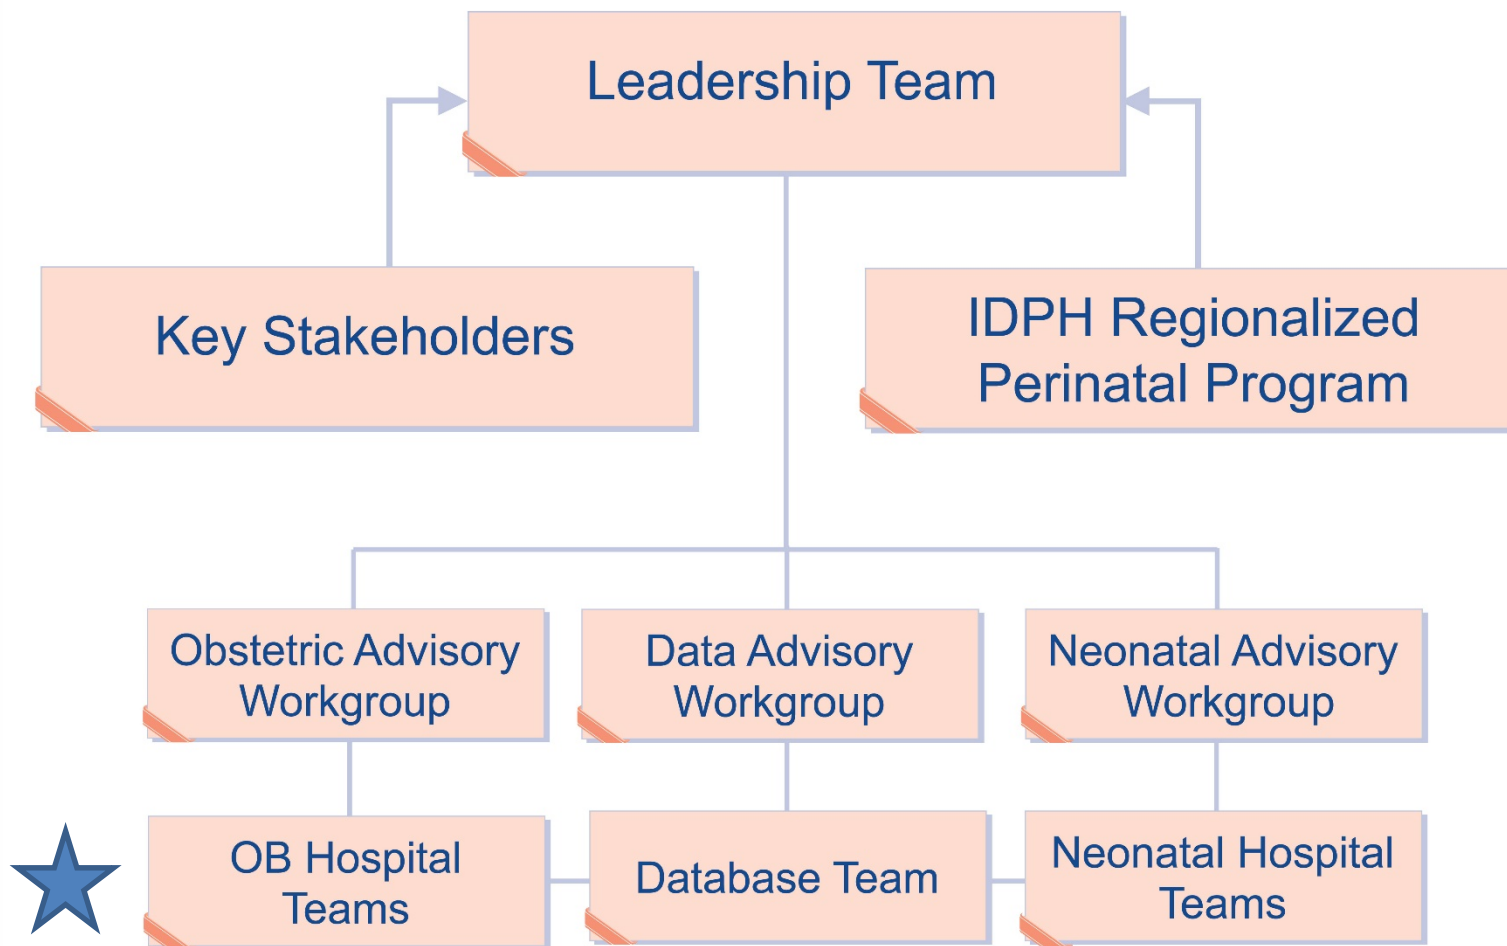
Leadership Team

Key Stakeholders

IDPH Regionalized Perinatal Program

Obstetric Advisory Workgroup

Data Advisory Workgroup

Neonatal Advisory Workgroup

OB Hospital Teams

Database Team

Neonatal Hospital Teams